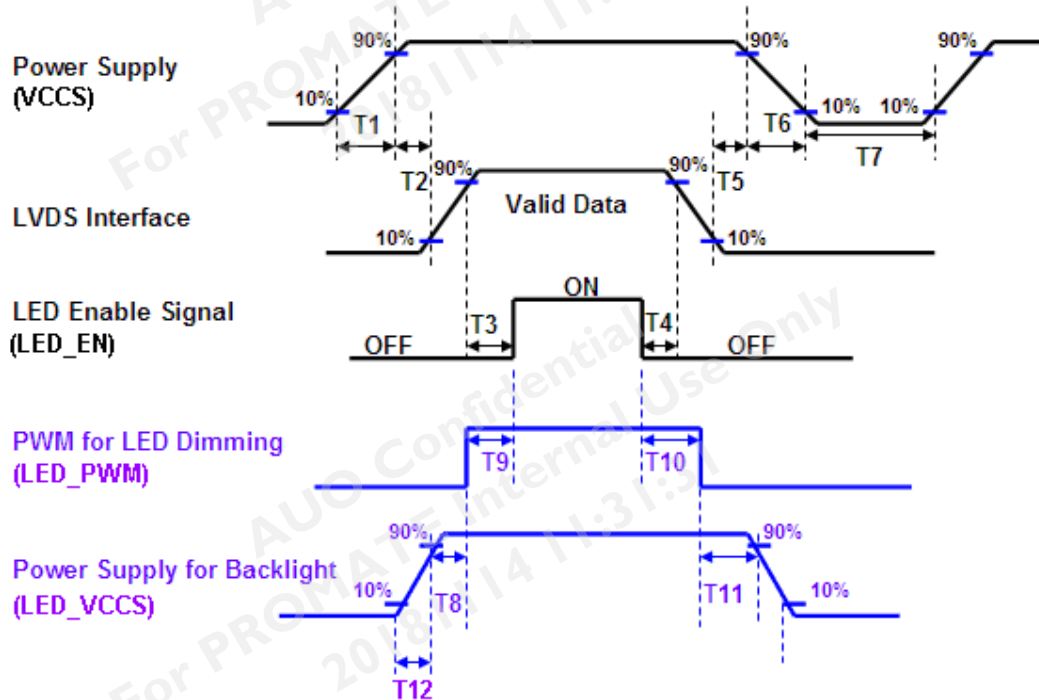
Power Supply
(VCCS)
90%
10%
T1
90%
10%
T6
10%
10%
90%
T7
T2
T5
LVDS Interface
90%
Valid Data
90%
10%
10%
LED Enable Signal
(LED_EN)
ON
OFF
T3
T4
OFF
PWM for LED Dimming
(LED_PWM)
T9
T10
Power Supply for Backlight
(LED_VCCS)
90%
90%
10%
T8
T11
10%
T12
AUO Confidential
For PROMATE Internal Use Only
2018/11/14 11:31:31